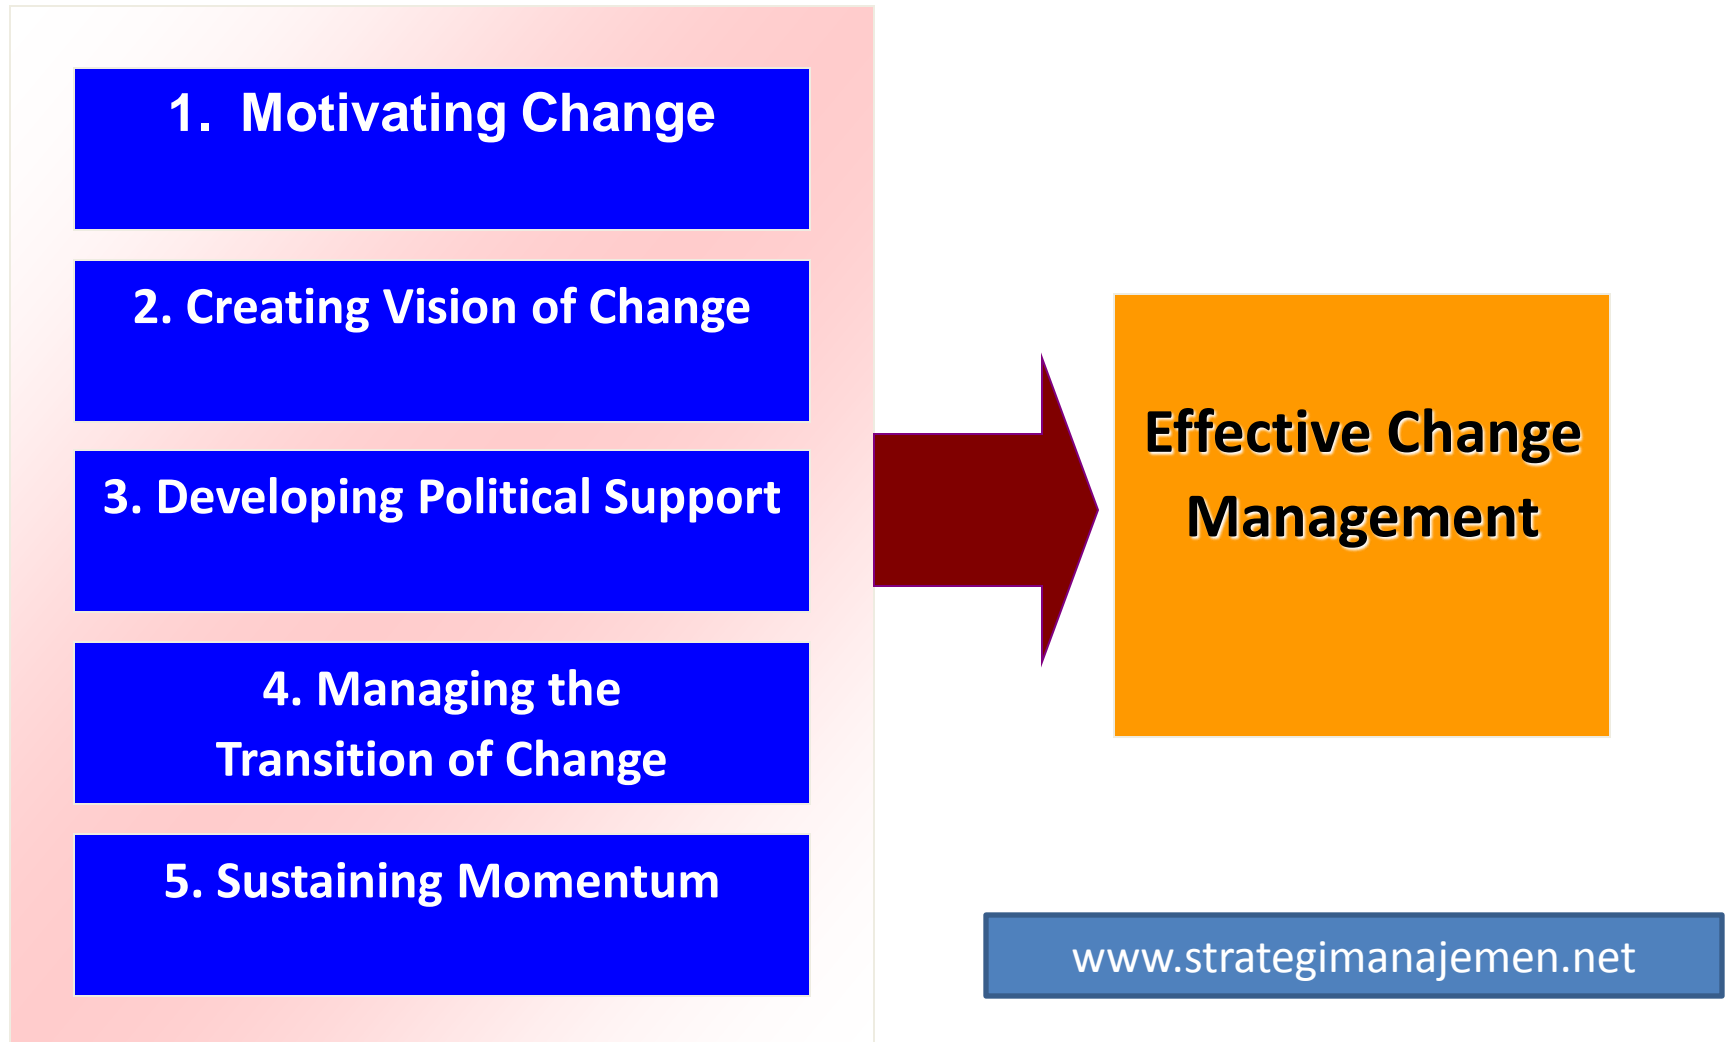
1. Motivating Change

2. Creating Vision of Change

3. Developing Political Support

4. Managing the Transition of Change

5. Sustaining Momentum

Effective Change Management

www.strategimanajemen.net